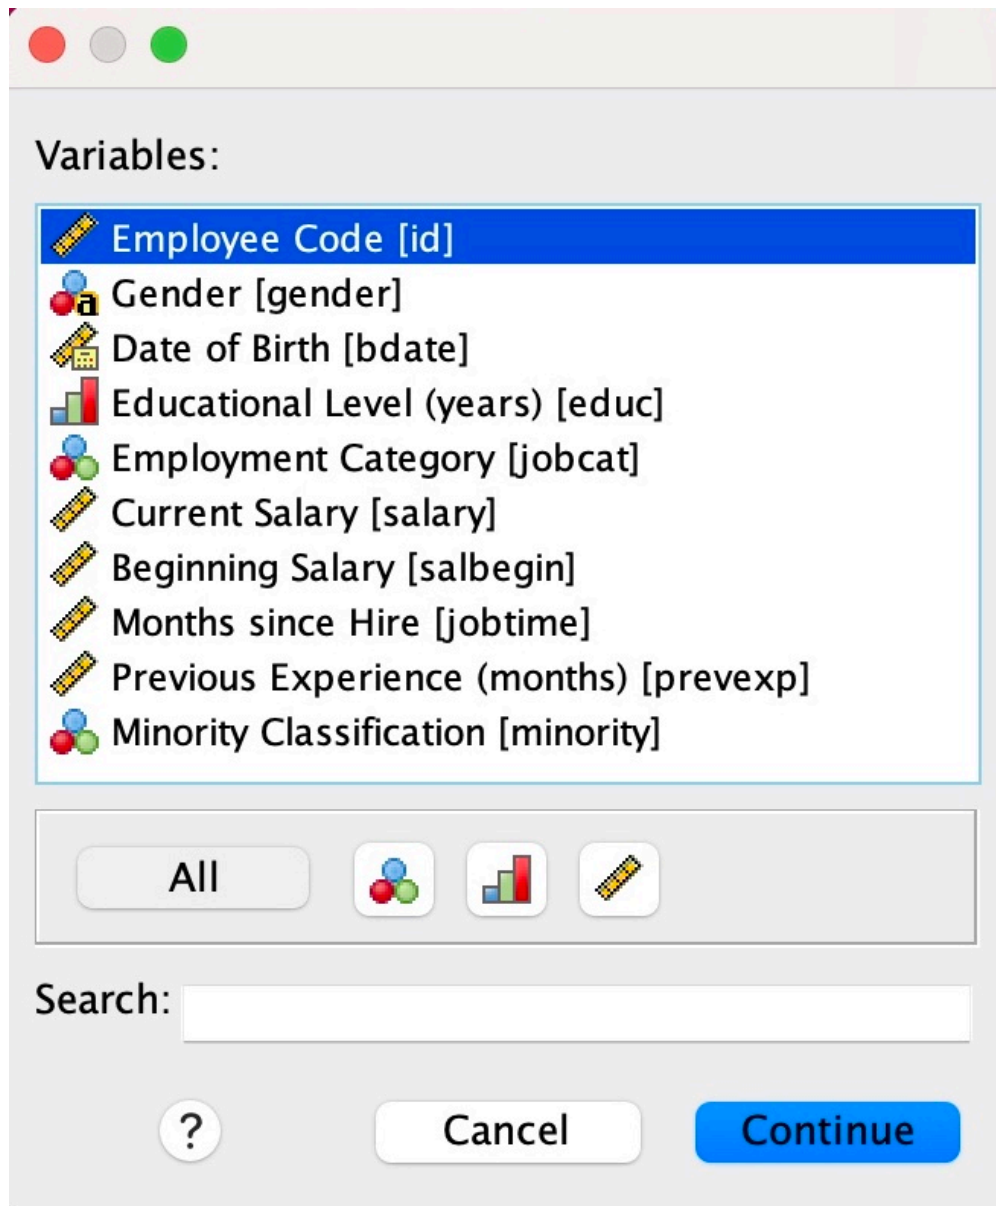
Variables:

Employee Code [id]
Gender [gender]
Date of Birth [bdate]
Educational Level (years) [educ]
Employment Category [jobcat]
Current Salary [salary]
Beginning Salary [salbegin]
Months since Hire [jobtime]
Previous Experience (months) [prevexp]
Minority Classification [minority]

All

Search:

?
Cancel
Continue